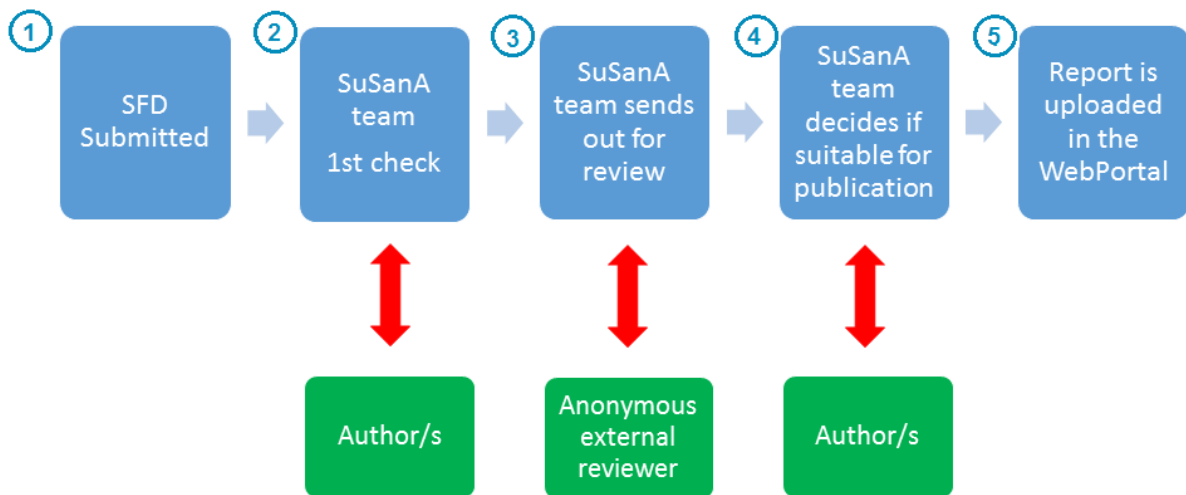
1
SFD Submitted

2
SuSanA team
1st check

3
SuSanA team sends out for review

4
SuSanA team decides if suitable for publication

5
Report is uploaded in the WebPortal

Author/s

Anonymous external reviewer

Author/s